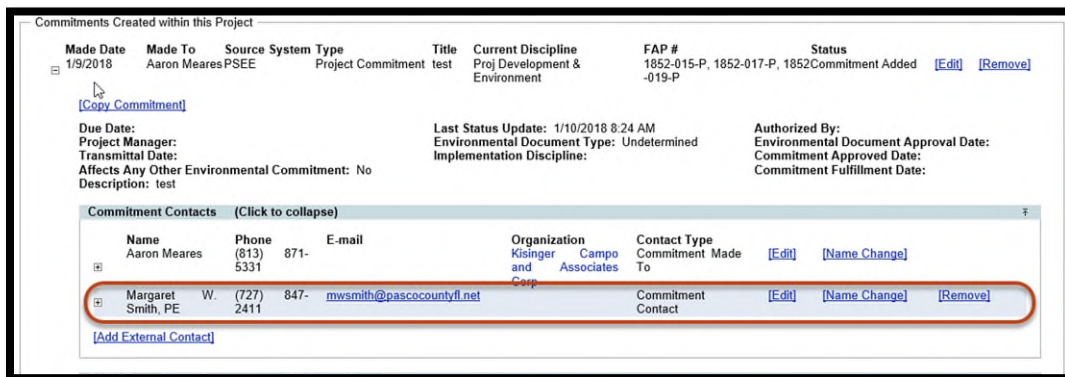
Commitments Created within this Project

| Made Date | Made To | Source System | Type | Title | Current Discipline | FAP # | Status | | |
|---|---|---|---|---|---|---|---|---|---|
| 1/9/2018 | Aaron Meares | PSEE | Project Commitment | test | Proj Development & Environment | 1852-015-P, 1852-017-P, 1852-019-P | Commitment Added | [Edit] | [Remove] |

[Copy Commitment]

Due Date:
Project Manager:
Transmittal Date:
Affects Any Other Environmental Commitment: No
Description: test

Last Status Update: 1/10/2018 8:24 AM
Environmental Document Type: Undetermined
Implementation Discipline:

Authorized By:
Environmental Document Approval Date:
Commitment Approved Date:
Commitment Fulfillment Date:

Commitment Contacts (Click to collapse)

| Name | Phone | E-mail | Organization | Contact Type | | | |
|---|---|---|---|---|---|---|---|
| Aaron Meares | (813) 871-5331 | | Kisinger Campo and Associates Corp | Commitment Made To | [Edit] | [Name Change] | |
| Margaret W. Smith, PE | (727) 847-2411 | mwsmith@pascocountyfl.net | | Commitment Contact | [Edit] | [Name Change] | [Remove] |

[Add External Contact]